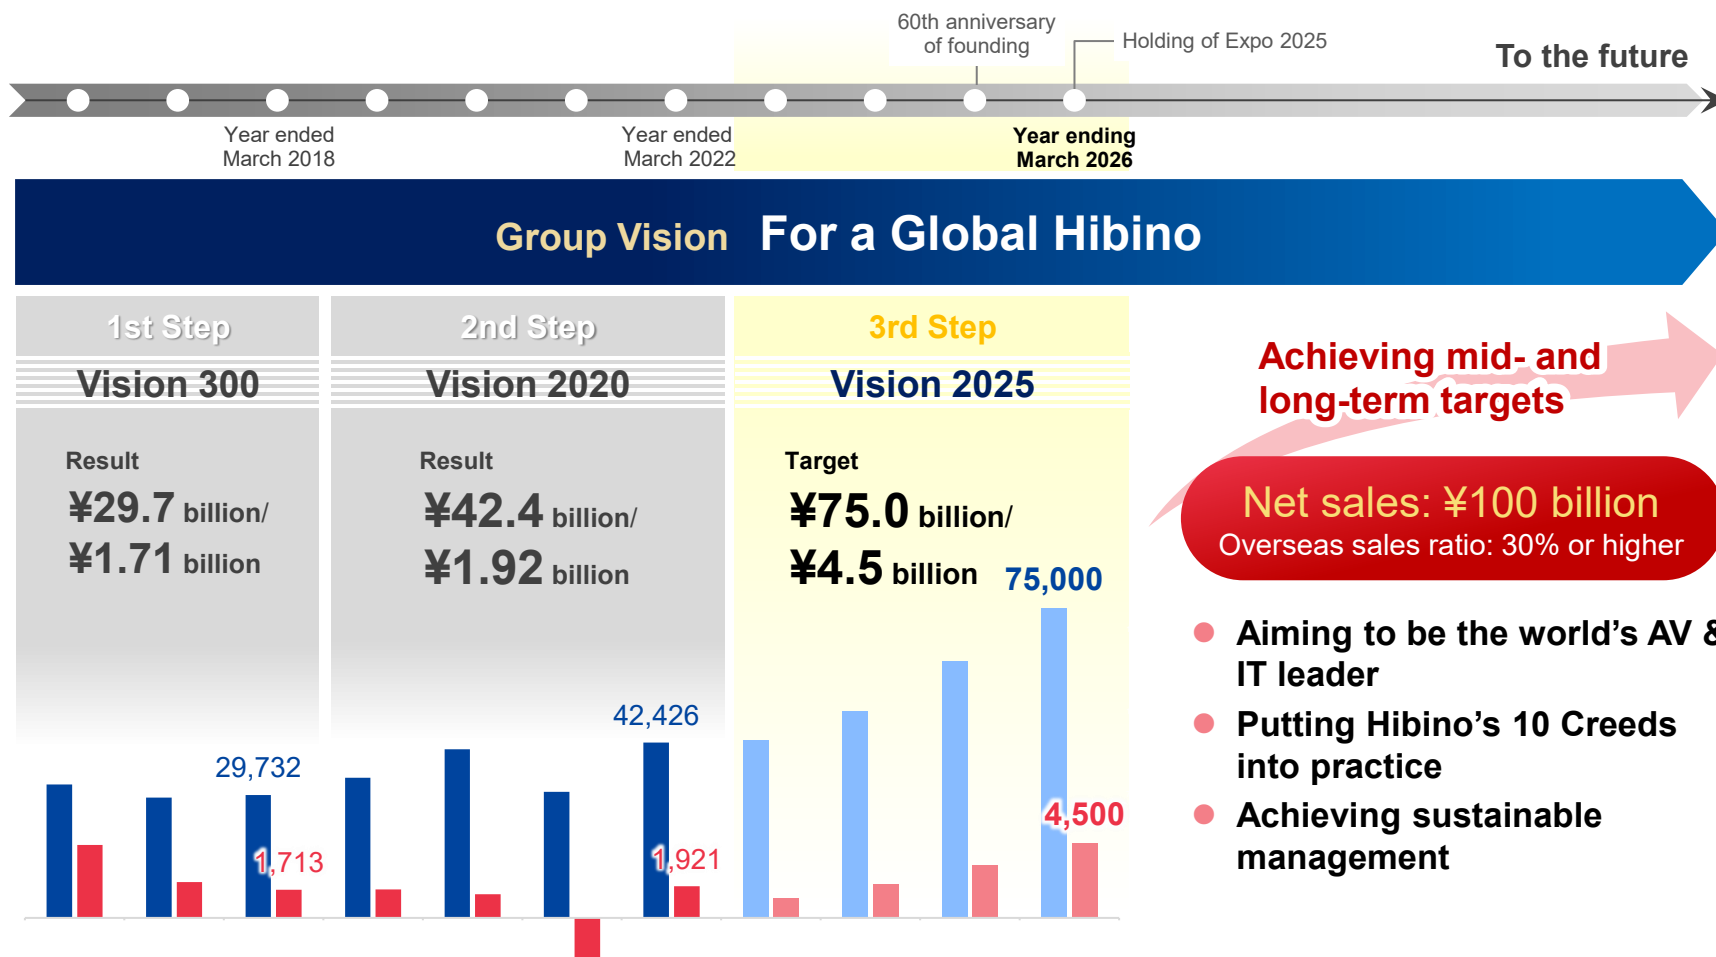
60th anniversary of founding

Holding of Expo 2025

To the future

Year ended March 2018

Year ended March 2022

Year ending March 2026

Group Vision For a Global Hibino

1st Step
Vision 300
Result
¥29.7 billion/
¥1.71 billion

2nd Step
Vision 2020
Result
¥42.4 billion/
¥1.92 billion

3rd Step
Vision 2025
Target
¥75.0 billion/
¥4.5 billion

Achieving mid- and long-term targets

Net sales: ¥100 billion
Overseas sales ratio: 30% or higher

Aiming to be the world's AV & IT leader

Putting Hibino's 10 Creeds into practice

Achieving sustainable management

29,732
1,713
42,426
1,921
75,000
4,500